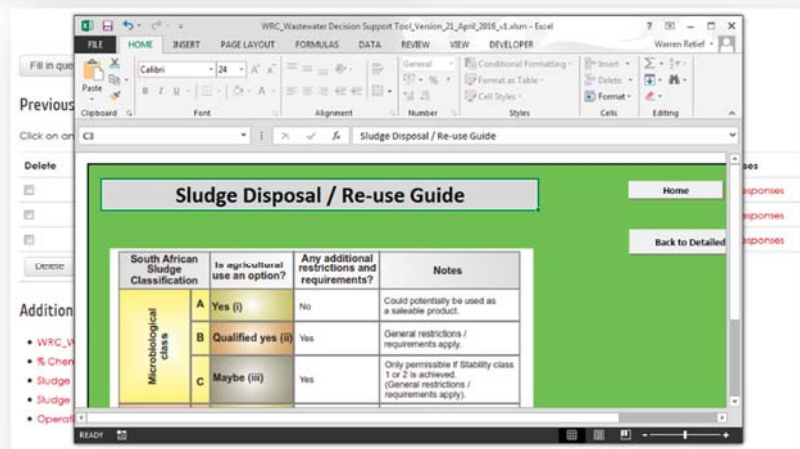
Fill in que

Previous

Click on an

Delete

Delete

Addition

• WRC_W
• % Chen
• Sludge
• Sludge
• Operat

ses
sponses
sponses
sponses

WRC_Wastewater Decision Support Tool_Version_21_April_2016_v1.xlsm - Excel

? – □ ×

FILE HOME INSERT PAGE LAYOUT FORMULAS DATA REVIEW VIEW DEVELOPER Warren Retief

Paste
Clipboard
Calibri 24 A A
B I U
Font
Alignment
General
% ,
Number
Conditional Formatting
Format as Table
Cell Styles
Styles
Insert
Delete
Format
Cells
Editing

C3 fx Sludge Disposal / Re-use Guide

Sludge Disposal / Re-use Guide

Home

Back to Detailed

| South African Sludge Classification | | Is agricultural use an option? | Any additional restrictions and requirements? | Notes |
|---|---|---|---|---|
| Microbiological class | A | Yes (i) | No | Could potentially be used as a saleable product. |
| | B | Qualified yes (ii) | Yes | General restrictions / requirements apply. |
| | C | Maybe (iii) | Yes | Only permissible if Stability class 1 or 2 is achieved. (General restrictions / requirements apply). |

READY